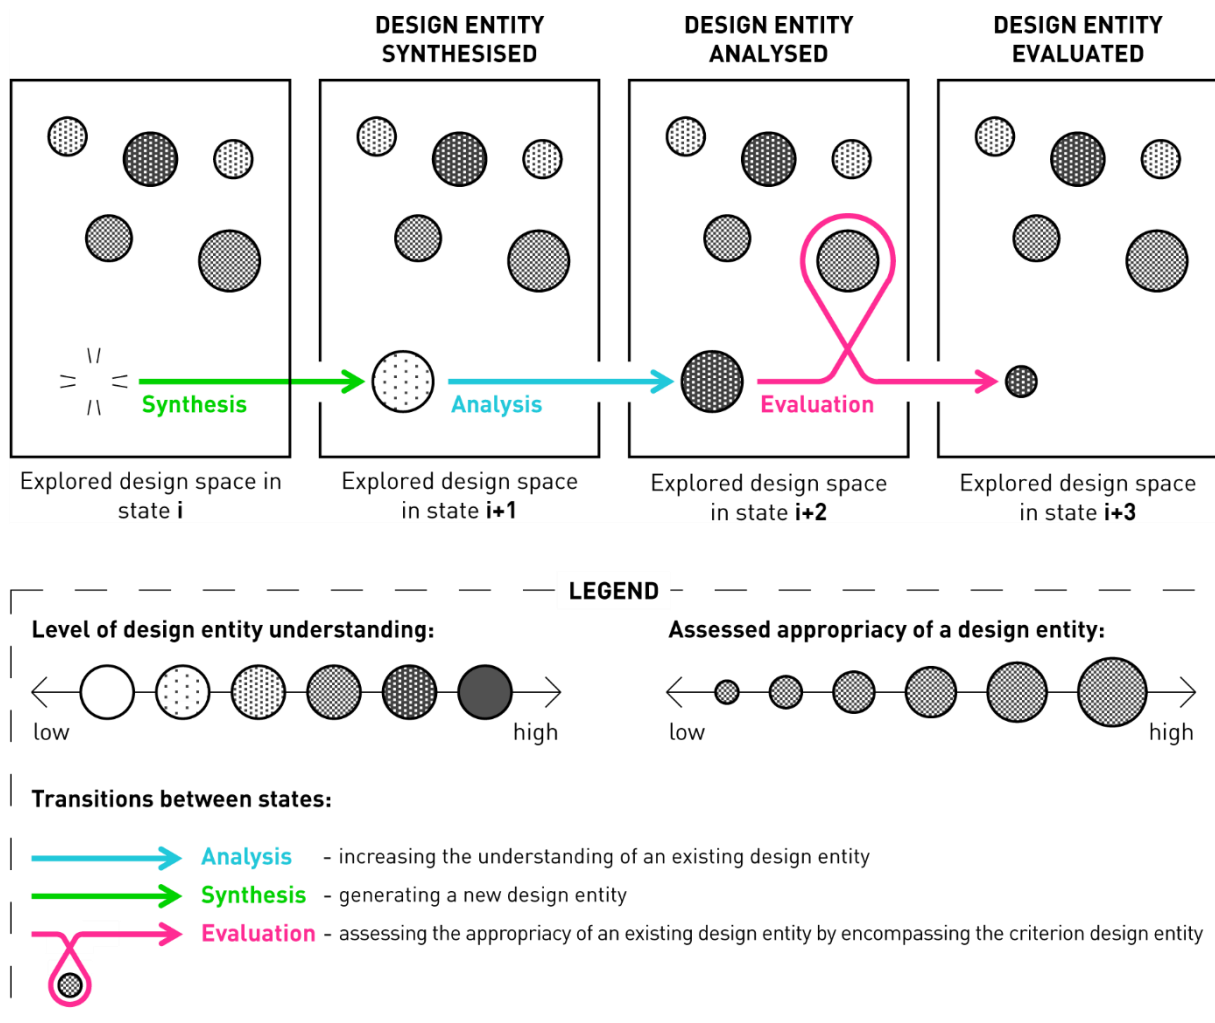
DESIGN ENTITY SYNTHESISED

DESIGN ENTITY ANALYSED

DESIGN ENTITY EVALUATED

Synthesis

Analysis

Evaluation

Explored design space in state **i**

Explored design space in state **i+1**

Explored design space in state **i+2**

Explored design space in state **i+3**

LEGEND

Level of design entity understanding:

low

high

Assessed appropriacy of a design entity:

low

high

Transitions between states:

Analysis - increasing the understanding of an existing design entity

Synthesis - generating a new design entity

Evaluation - assessing the appropriacy of an existing design entity by encompassing the criterion design entity